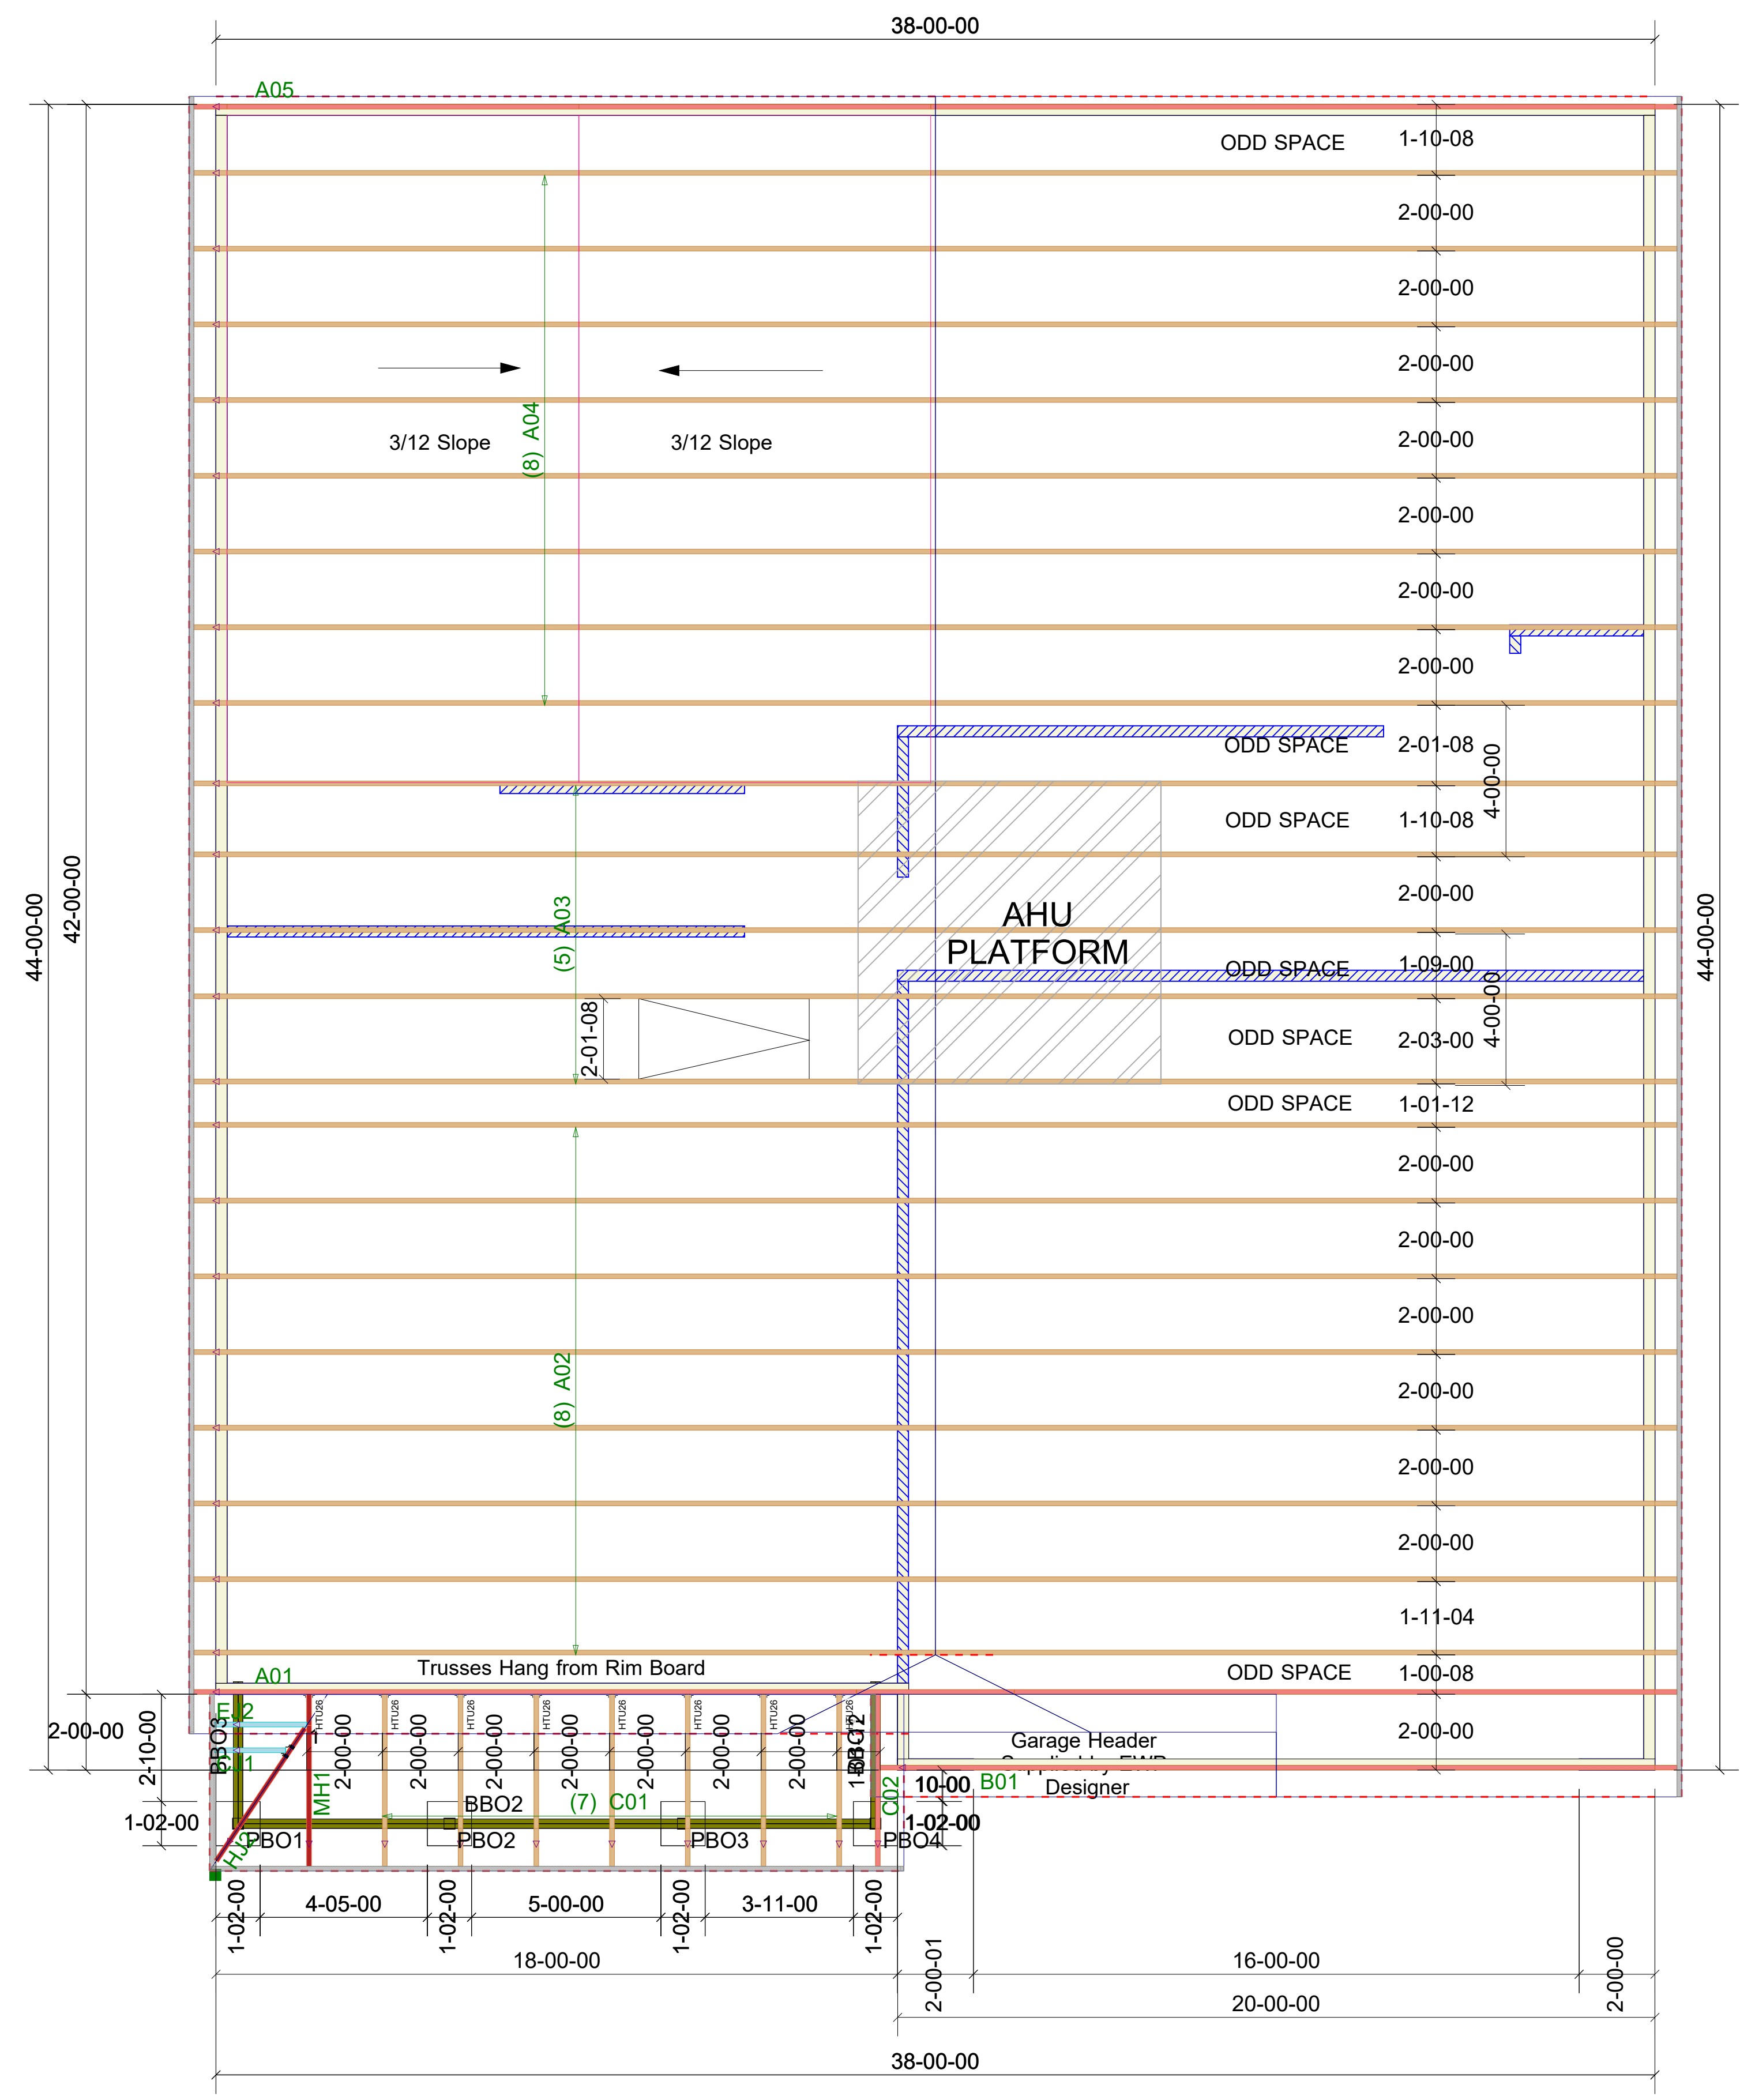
38-00-00

A05

ODD SPACE 1-10-08

2-00-00

2-00-00

2-00-00

3/12 Slope

(8) A04

3/12 Slope

2-00-00

2-00-00

2-00-00

2-00-00

ODD SPACE 2-01-08

4-00-00

ODD SPACE 1-10-08

44-00-00

42-00-00

2-00-00

AHU PLATFORM

(5) A03

ODD SPACE 1-09-00

44-00-00

2-01-08

ODD SPACE 2-03-00

4-00-00

ODD SPACE 1-01-12

2-00-00

2-00-00

2-00-00

(8) A02

2-00-00

2-00-00

2-00-00

1-11-04

A01

Trusses Hang from Rim Board

ODD SPACE 1-00-08

2-00-00

2-00-00

2-10-00

BBO3

HTU26

2-00-00

2-00-00

2-00-00

2-00-00

2-00-00

2-00-00

2-00-00

BBO2

(7) C01

BBO1

C02

Garage Header

Designer

2-00-00

10-00

B01

1-02-00

MH1

1-02-00

PBO1

PBO2

PBO3

PBO4

HJ

1-02-00

4-05-00

1-02-00

5-00-00

1-02-00

3-11-00

1-02-00

18-00-00

2-00-01

16-00-00

2-00-00

20-00-00

38-00-00